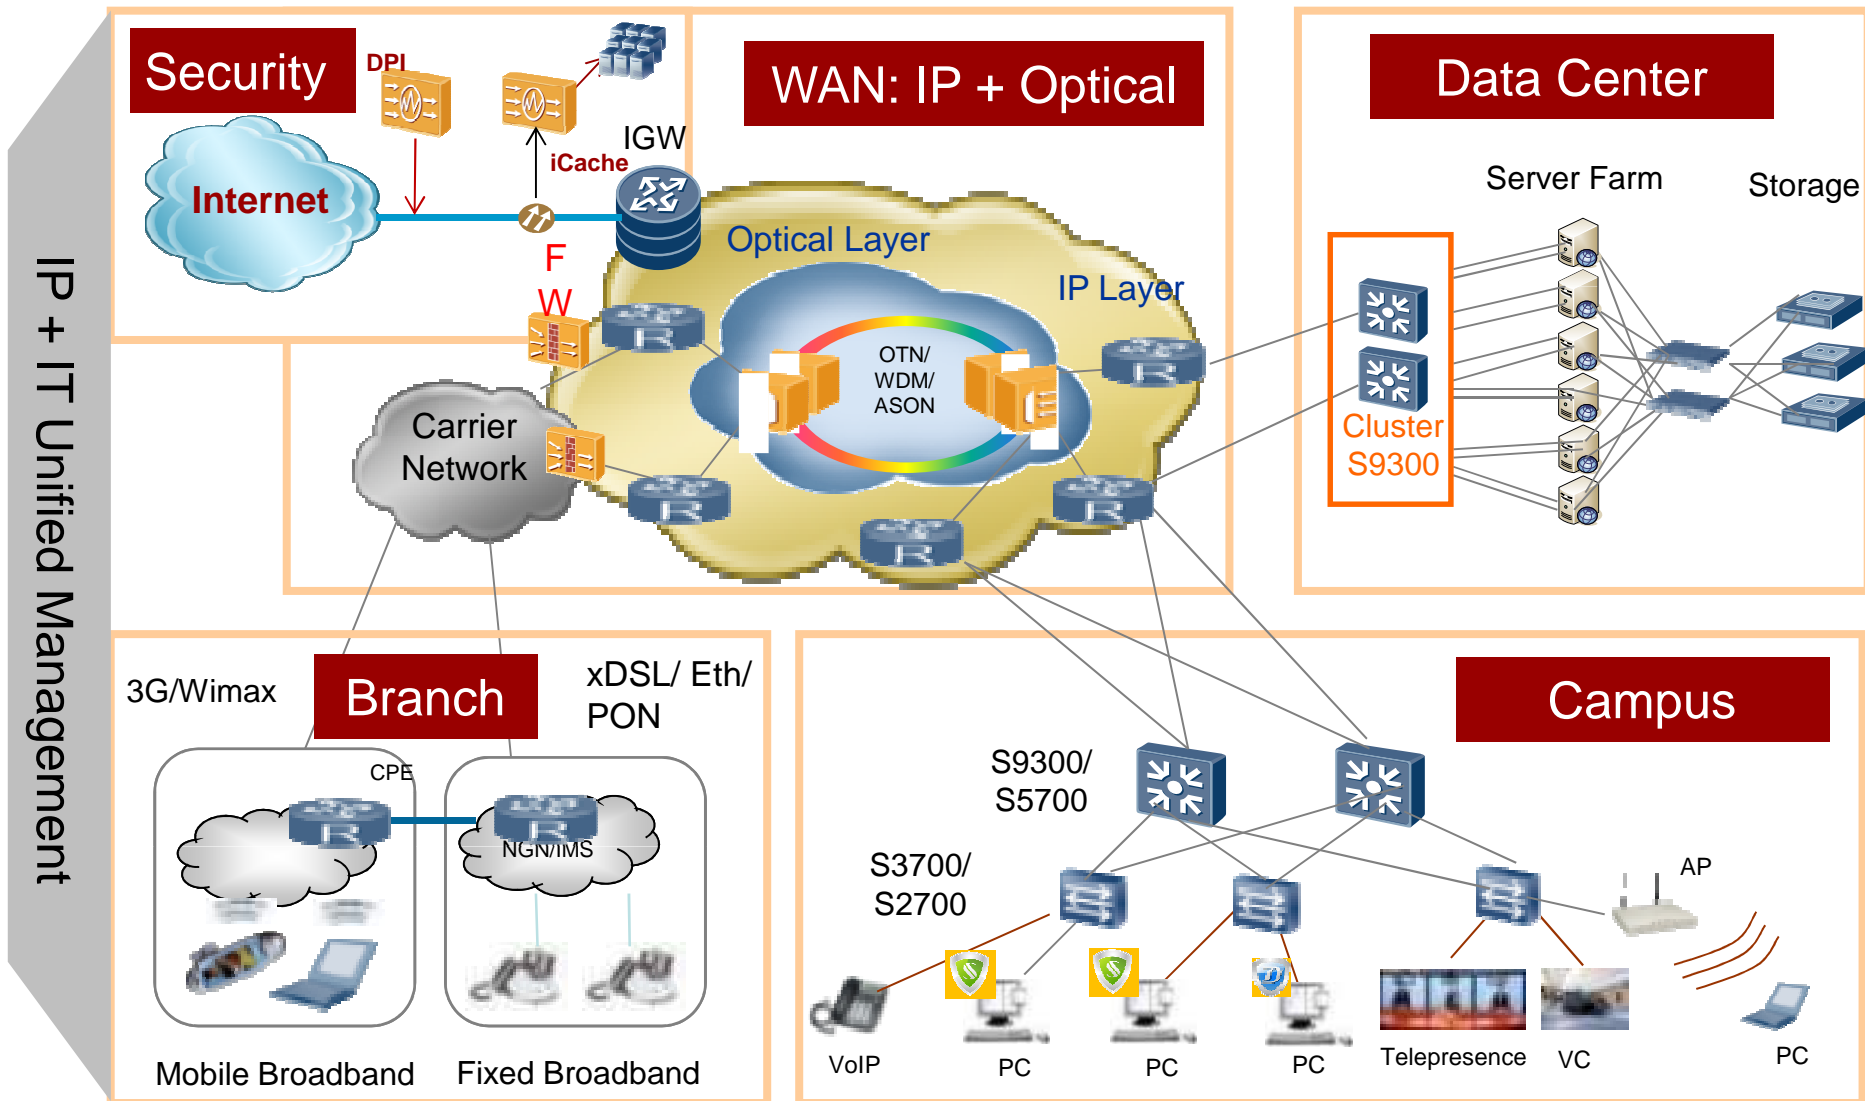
IP + IT Unified Management

Security
DPI
iCache
IGW
Internet
F
W

WAN: IP + Optical
Optical Layer
IP Layer
OTN/ WDM/ ASON
Carrier Network

Data Center
Server Farm
Storage
Cluster S9300

3G/Wimax
Branch
xDSL/ Eth/ PON
CPE
NGN/IMS
Mobile Broadband
Fixed Broadband

Campus
S9300/ S5700
S3700/ S2700
AP
VoIP
PC
PC
PC
Telepresence
VC
PC